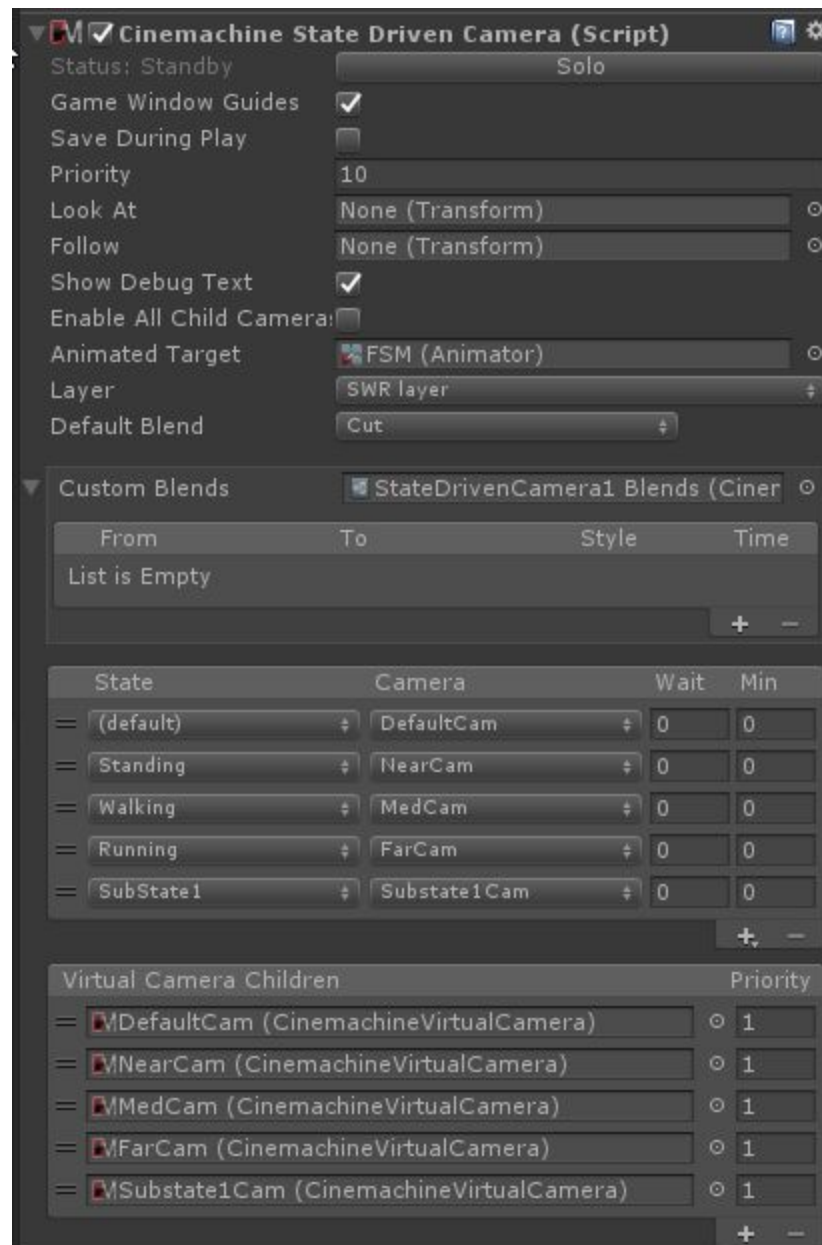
Cinemachine State Driven Camera (Script)

Status: Standby | Solo
Game Window Guides ✓
Save During Play
Priority 10
Look At None (Transform)
Follow None (Transform)
Show Debug Text ✓
Enable All Child Cameras
Animated Target FSM (Animator)
Layer SWR layer
Default Blend Cut

Custom Blends StateDrivenCamera1 Blends (Ciner

| From | To | Style | Time |
|---|---|---|---|
| List is Empty | | | |

+ −

| State | Camera | Wait | Min |
|---|---|---|---|
| (default) | DefaultCam | 0 | 0 |
| Standing | NearCam | 0 | 0 |
| Walking | MedCam | 0 | 0 |
| Running | FarCam | 0 | 0 |
| SubState1 | Substate1Cam | 0 | 0 |

+ −

| Virtual Camera Children | Priority |
|---|---|
| DefaultCam (CinemachineVirtualCamera) | 1 |
| NearCam (CinemachineVirtualCamera) | 1 |
| MedCam (CinemachineVirtualCamera) | 1 |
| FarCam (CinemachineVirtualCamera) | 1 |
| Substate1Cam (CinemachineVirtualCamera) | 1 |

+ −